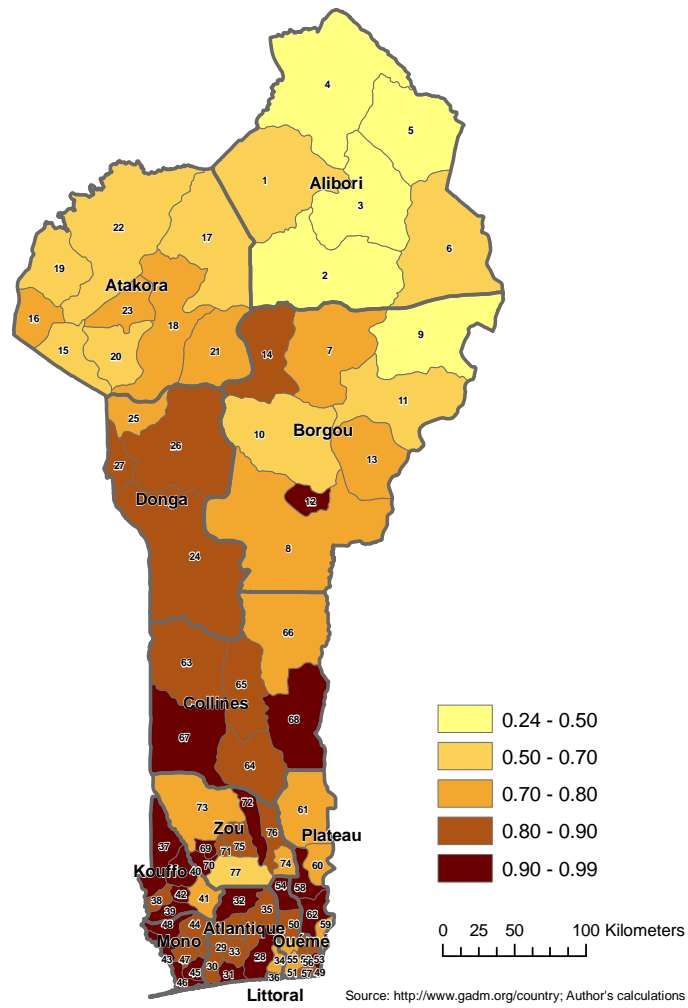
4
5
1
Alibori
3
2
6
22
17
19
Atakora
23
16
18
15
20
21
14
7
9
11
25
26
Borgou
10
27
13
Donga
12
24
8
66
63
65
Collines
67
68
64
73
72
61
Zou
69
75
71
76
Plateau
70
74
60
Kouffo
40
77
37
38
42
41
32
54
58
39
48
44
35
62
50
59
Mono
Atlantique
Ouémé
29
33
43
47
28
34
55
52
53
45
30
31
51
57
49
46
36
56
Littoral

0.24 - 0.50
0.50 - 0.70
0.70 - 0.80
0.80 - 0.90
0.90 - 0.99

0 25 50 100 Kilometers

Source: http://www.gadm.org/country; Author's calculations